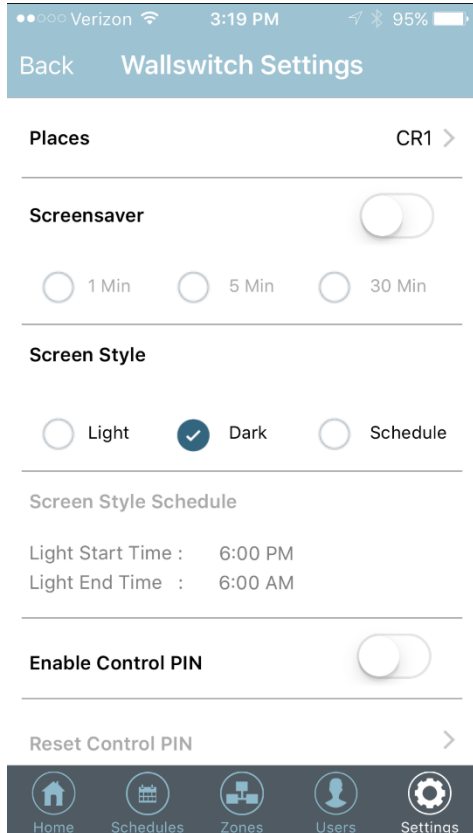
●●○○○ Verizon 3:19 PM 95%

Back Wallswitch Settings

Places CR1 >

Screensaver

1 Min 5 Min 30 Min

Screen Style

Light Dark Schedule

Screen Style Schedule

Light Start Time : 6:00 PM
Light End Time : 6:00 AM

Enable Control PIN

Reset Control PIN >

Home Schedules Zones Users Settings